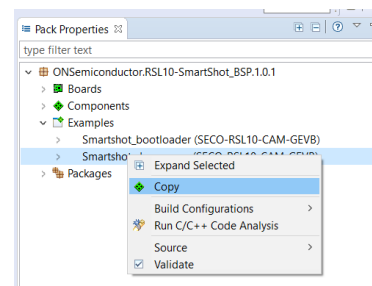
Pack Properties ⊠

type filter text

ONSemiconductor.RSL10-SmartShot_BSP.1.0.1
Boards
Components
Examples
Smartshot_bootloader (SECO-RSL10-CAM-GEVB)
Smartshot_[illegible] (SECO-RSL10-CAM-GEVB)
Packages

Expand Selected
Copy
Build Configurations
Run C/C++ Code Analysis
Source
Validate